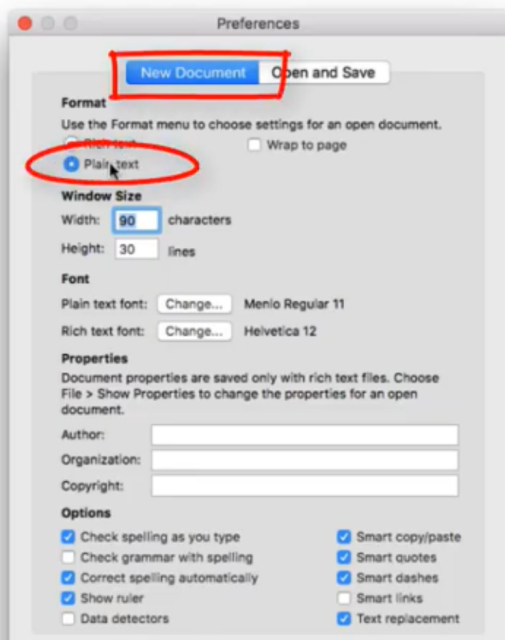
Preferences

New Document | Open and Save

Format
Use the Format menu to choose settings for an open document.
Rich text
Wrap to page
Plain text

Window Size
Width: 90 characters
Height: 30 lines

Font
Plain text font: Change... Menlo Regular 11
Rich text font: Change... Helvetica 12

Properties
Document properties are saved only with rich text files. Choose File > Show Properties to change the properties for an open document.
Author:
Organization:
Copyright:

Options
Check spelling as you type
Check grammar with spelling
Correct spelling automatically
Show ruler
Data detectors
Smart copy/paste
Smart quotes
Smart dashes
Smart links
Text replacement